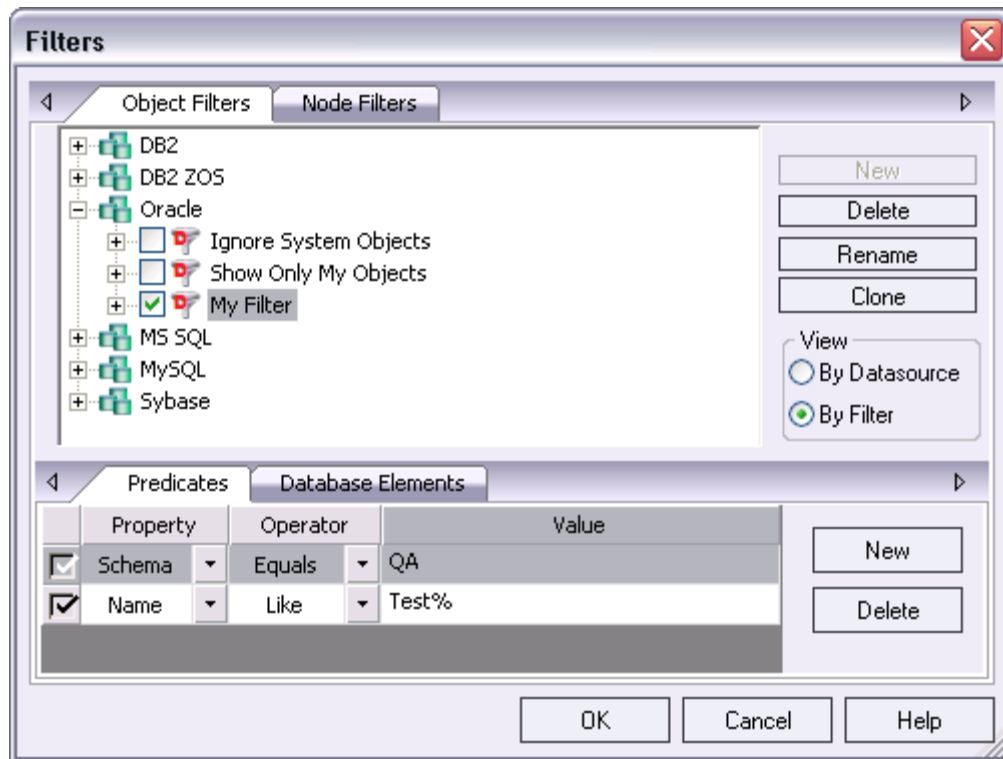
Filters

Object Filters | Node Filters

DB2
DB2 ZOS
Oracle
Ignore System Objects
Show Only My Objects
My Filter
MS SQL
MySQL
Sybase

New
Delete
Rename
Clone

View
By Datasource
By Filter

Predicates | Database Elements

| | Property | Operator | Value |
|---|---|---|---|
| | Schema | Equals | QA |
| | Name | Like | Test% |

New
Delete

OK
Cancel
Help